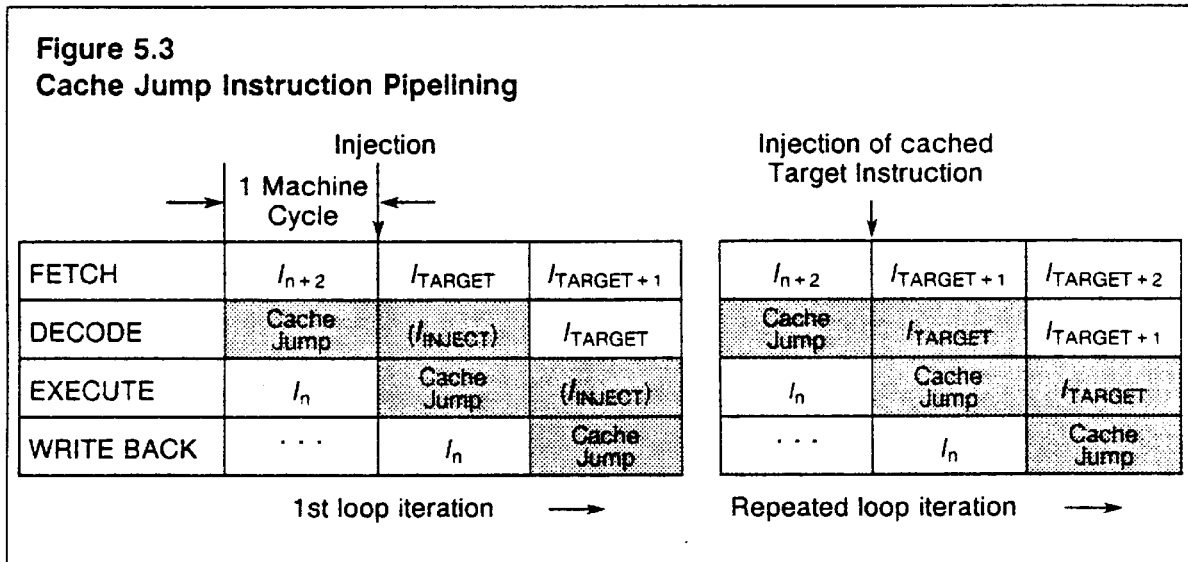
Figure 5.3
Cache Jump Instruction Pipelining

Injection

1 Machine Cycle

| FETCH | $I_{n+2}$ | $I_{TARGET}$ | $I_{TARGET+1}$ |
|---|---|---|---|
| DECODE | Cache Jump | $(I_{INJECT})$ | $I_{TARGET}$ |
| EXECUTE | $I_n$ | Cache Jump | $(I_{INJECT})$ |
| WRITE BACK | . . . | $I_n$ | Cache Jump |

1st loop iteration

Injection of cached Target Instruction

| $I_{n+2}$ | $I_{TARGET+1}$ | $I_{TARGET+2}$ |
|---|---|---|
| Cache Jump | $I_{TARGET}$ | $I_{TARGET+1}$ |
| $I_n$ | Cache Jump | $I_{TARGET}$ |
| . . . | $I_n$ | Cache Jump |

Repeated loop iteration